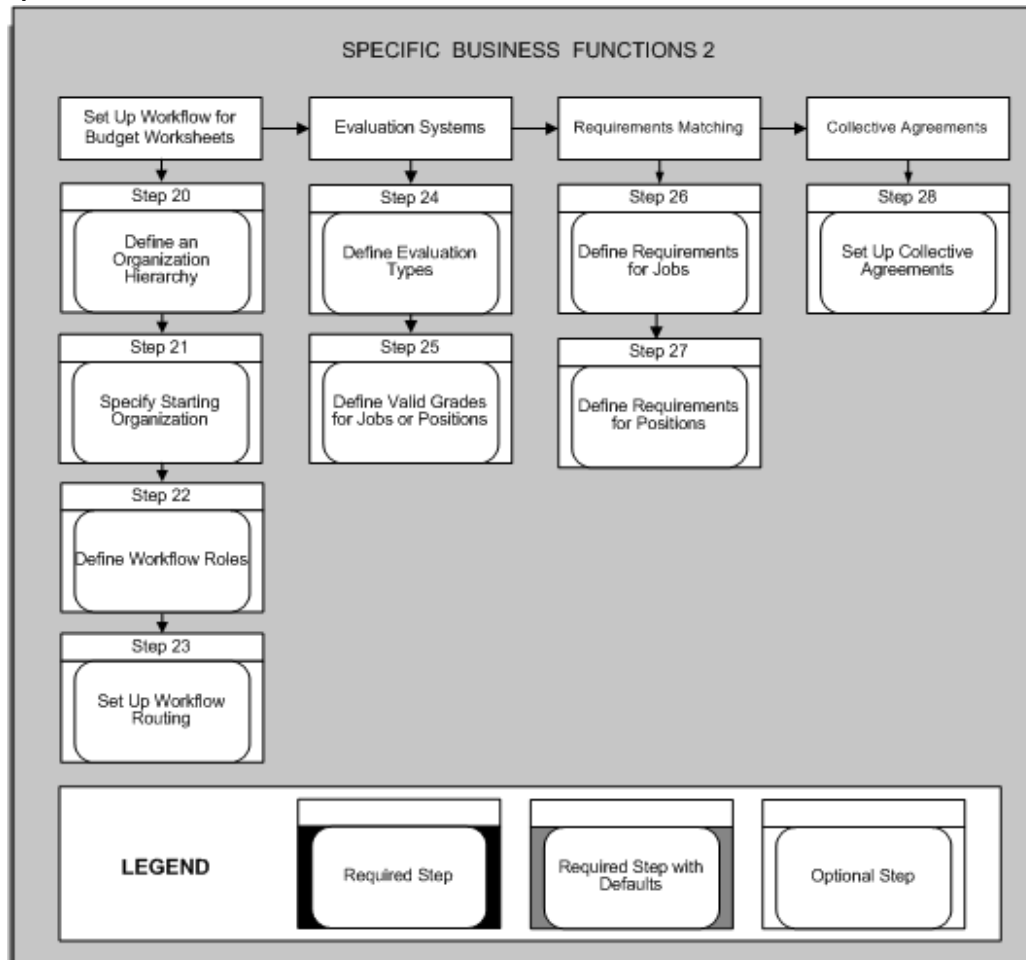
SPECIFIC BUSINESS FUNCTIONS 2

Set Up Workflow for Budget Worksheets

Step 20

Define an Organization Hierarchy

Step 21

Specify Starting Organization

Step 22

Define Workflow Roles

Step 23

Set Up Workflow Routing

Evaluation Systems

Step 24

Define Evaluation Types

Step 25

Define Valid Grades for Jobs or Positions

Requirements Matching

Step 26

Define Requirements for Jobs

Step 27

Define Requirements for Positions

Collective Agreements

Step 28

Set Up Collective Agreements

LEGEND

Required Step

Required Step with Defaults

Optional Step